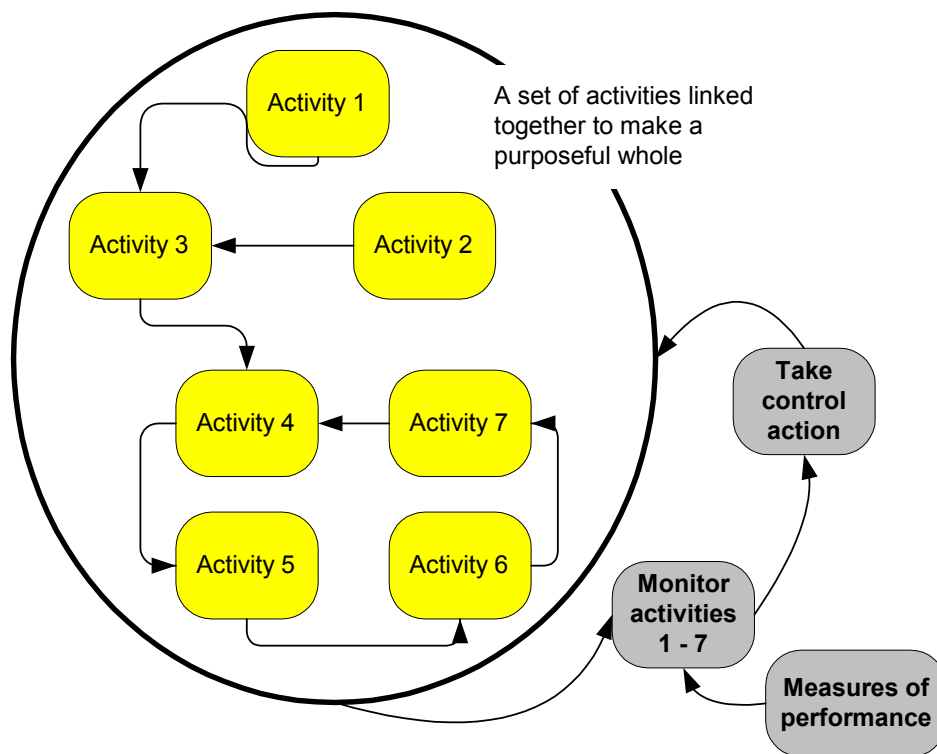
Activity 1

A set of activities linked together to make a purposeful whole

Activity 3

Activity 2

Activity 4

Activity 7

Activity 5

Activity 6

Take control action

Monitor activities 1 - 7

Measures of performance